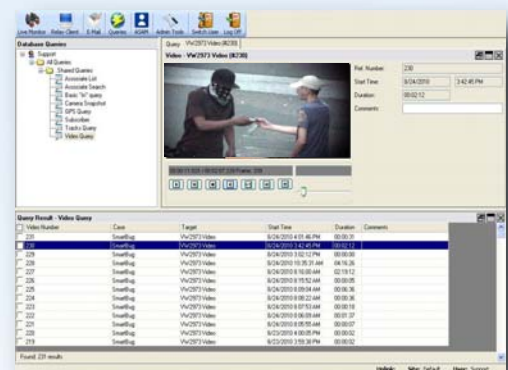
Live Monitor | Relay Client | E-Mail | Queries | ASAP | Admin Tools | Switch User | Log Off

Database Queries
Support
All Queries
Shared Queries
Associate List
Associate Search
Basic "In" query
Camera Snapshot
GPS Query
Subscriber
Tracks Query
Video Query

Query | VW2973 Video (8230)

Video - VW2973 Video (8230)

Ref. Number: 230
Start Time: 8/24/2010 3:42:45 PM
Duration: 00:02:12
Comments:

Query Result - Video Query

| Video Number | Case | Target | Start Time | Duration | Comments |
|---|---|---|---|---|---|
| 231 | SmartBug | VW2973 Video | 8/24/2010 4:01:46 PM | 00:00:31 | |
| 230 | SmartBug | VW2973 Video | 8/24/2010 3:42:45 PM | 00:02:12 | |
| 229 | SmartBug | VW2973 Video | 8/24/2010 3:02:12 PM | 00:00:00 | |
| 228 | SmartBug | VW2973 Video | 8/24/2010 10:35:31 AM | 04:16:26 | |
| 227 | SmartBug | VW2973 Video | 8/24/2010 9:16:00 AM | 02:19:12 | |
| 226 | SmartBug | VW2973 Video | 8/24/2010 8:15:52 AM | 00:00:05 | |
| 225 | SmartBug | VW2973 Video | 8/24/2010 8:09:04 AM | 00:00:34 | |
| 224 | SmartBug | VW2973 Video | 8/24/2010 8:08:22 AM | 00:00:36 | |
| 223 | SmartBug | VW2973 Video | 8/24/2010 8:07:53 AM | 00:00:18 | |
| 222 | SmartBug | VW2973 Video | 8/24/2010 8:06:09 AM | 00:00:47 | |
| 221 | SmartBug | VW2973 Video | 8/24/2010 8:05:55 AM | 00:00:07 | |
| 220 | SmartBug | VW2973 Video | 8/24/2010 8:05:48 AM | 00:00:02 | |
| 219 | SmartBug | VW2973 Video | 8/23/2010 3:59:38 PM | 00:00:02 | |

Found: 231 results

Unlock: Site: Default User: Support